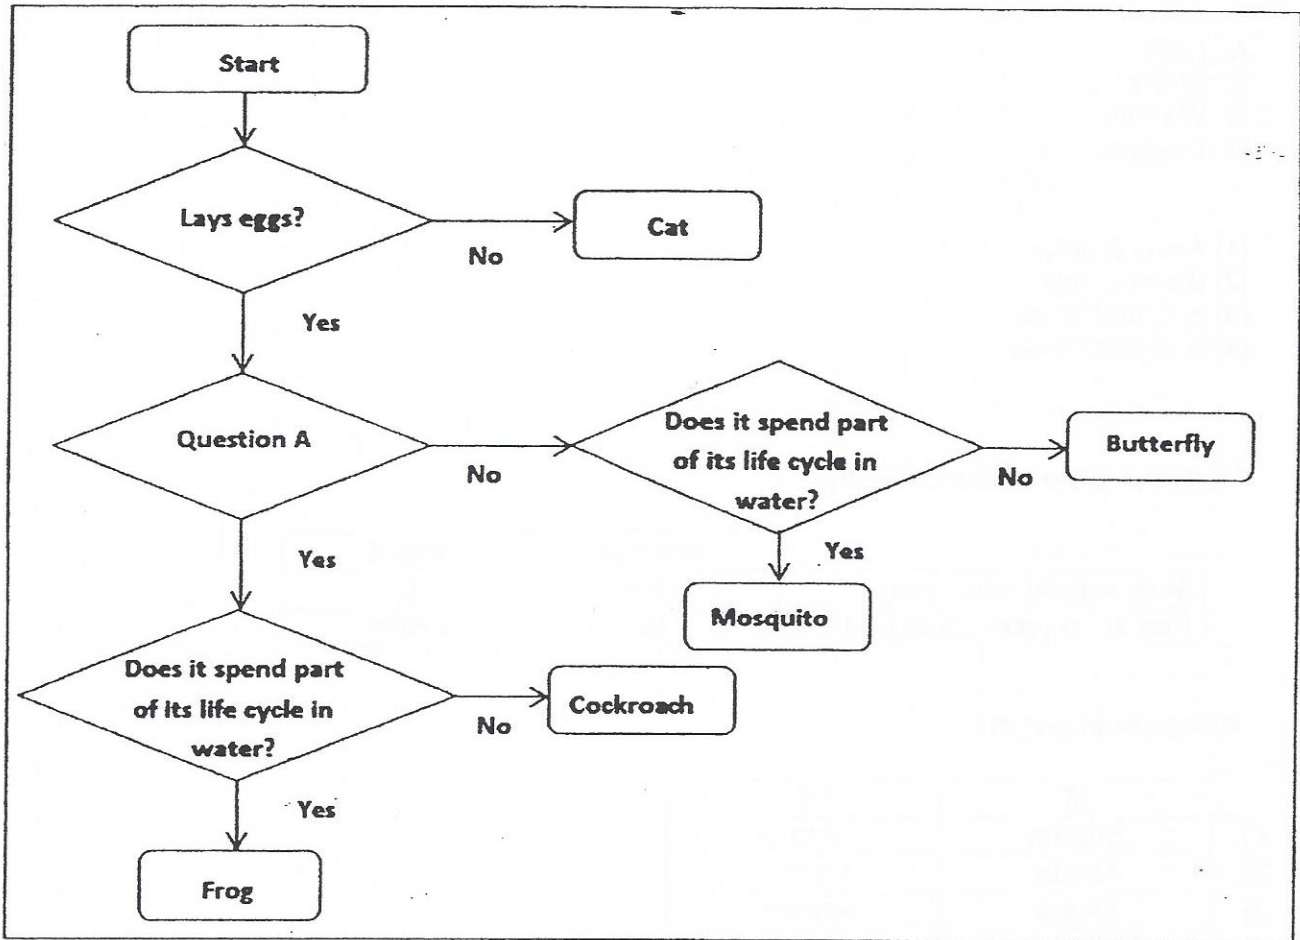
Start

Lays eggs?

No

Cat

Yes

Question A

No

Does it spend part of its life cycle in water?

No

Butterfly

Yes

Mosquito

Yes

Does it spend part of its life cycle in water?

No

Cockroach

Yes

Frog